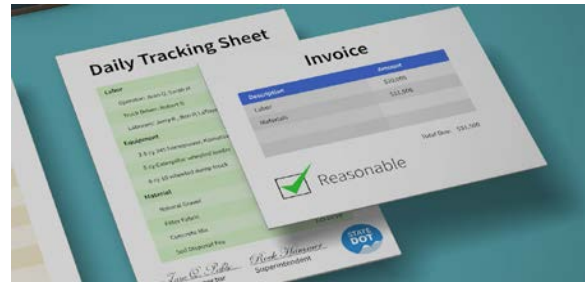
Daily Tracking Sheet

Labor

Operator: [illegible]

Truck Driver: Robert R

Laborer: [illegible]

Equipment

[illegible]

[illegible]

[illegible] dump truck

Material

Natural Gravel

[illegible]

Concrete Mix

Soil Disposal Fee

Superintendent

STATE DOT

Invoice

| Description | Amount |
|---|---|
| | $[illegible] |
| Labor | $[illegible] |
| Materials | |

Total Due: $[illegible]

Reasonable